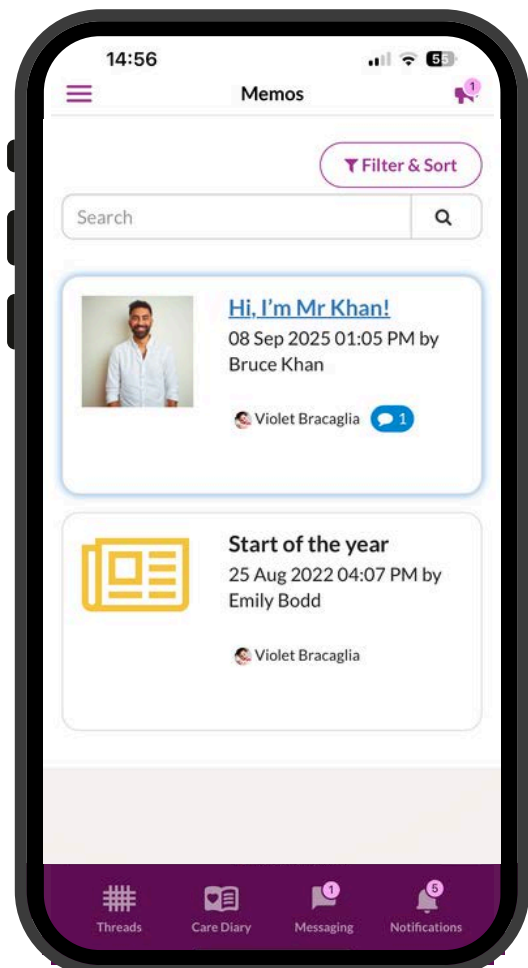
14:56

Memos

1

Filter & Sort

Search

Hi, I'm Mr Khan!
08 Sep 2025 01:05 PM by Bruce Khan

Violet Bracaglia 1

Start of the year
25 Aug 2022 04:07 PM by Emily Bodd

Violet Bracaglia

Threads Care Diary 1 Messaging 5 Notifications